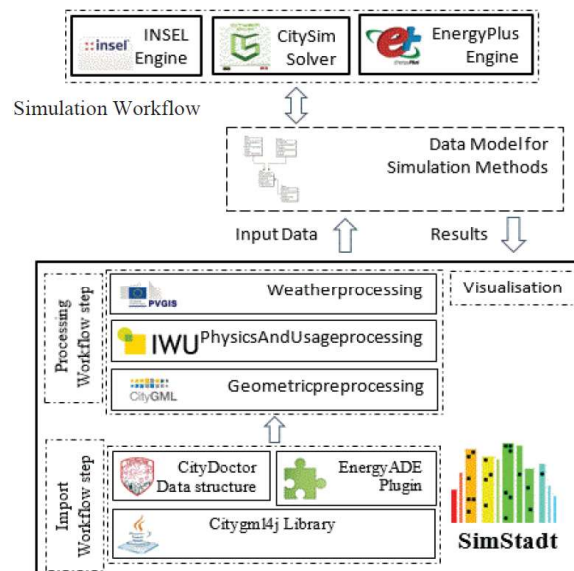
::insel INSEL Engine

CitySim Solver

EnergyPlus Engine

Simulation Workflow

Data Model for Simulation Methods

Input Data

Results

Processing Workflow step

PVGIS Weatherprocessing

Visualisation

IWU PhysicsAndUsageprocessing

CityGML Geometricpreprocessing

Import Workflow step

CityDoctor Data structure

EnergyADE Plugin

Citygml4j Library

SimStadt